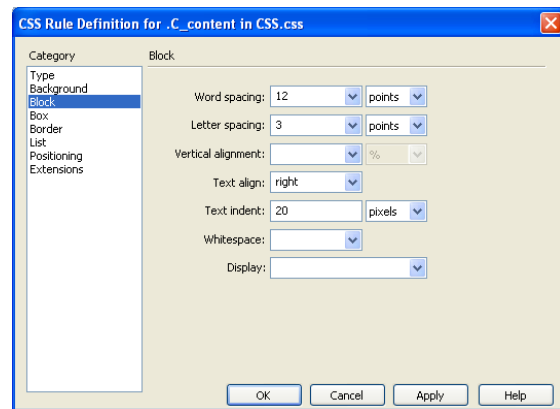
CSS Rule Definition for .C_content in CSS.css

Category

Type
Background
Block
Box
Border
List
Positioning
Extensions

Block

Word spacing: 12 points

Letter spacing: 3 points

Vertical alignment: %

Text align: right

Text indent: 20 pixels

Whitespace:

Display:

OK Cancel Apply Help